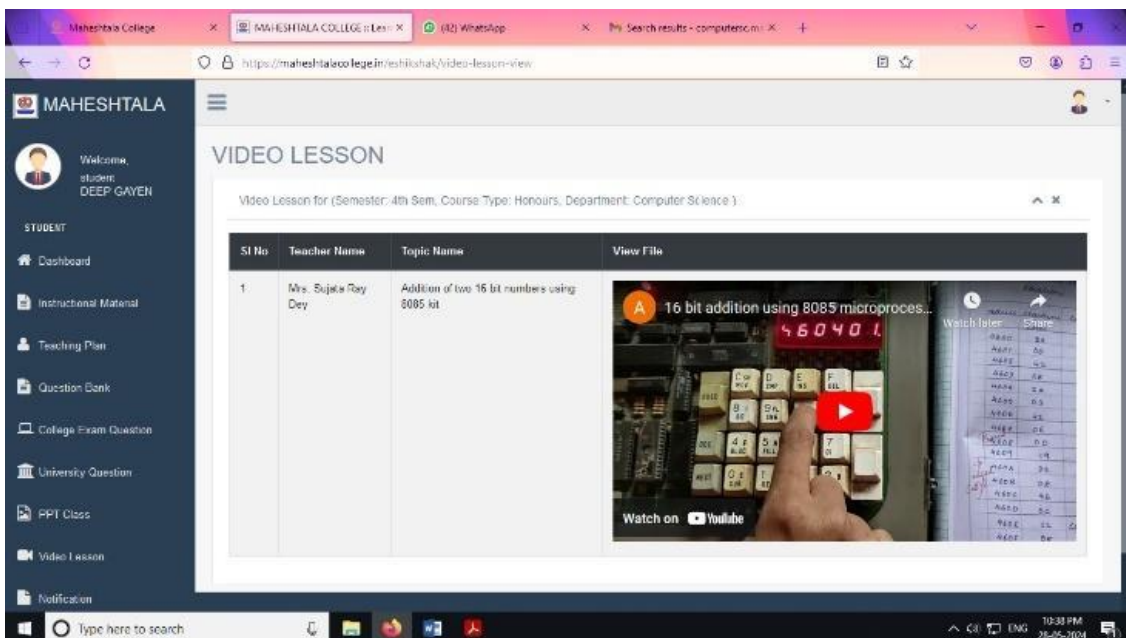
Maheshtala College
MAHESHTALA COLLEGE :: Les
(42) WhatsApp
Search results - computersc.m
https://maheshtalacollege.in/eshikshak/video-lesson-view

MAHESHTALA

Welcome,
student
DEEP GAYEN

STUDENT
Dashboard
Instructional Material
Teaching Plan
Question Bank
College Exam Question
University Question
PPT Class
Video Lesson
Notification

VIDEO LESSON

Video Lesson for (Semester: 4th Sem, Course Type: Honours, Department: Computer Science )

| Sl No | Teacher Name | Topic Name | View File |
|---|---|---|---|
| 1 | Mrs. Sujata Ray Dey | Addition of two 16 bit numbers using 8085 kit | 16 bit addition using 8085 microproces... Watch later Share 56040 1. Watch on YouTube |

Type here to search
ENG 10:38 PM 28-05-2024